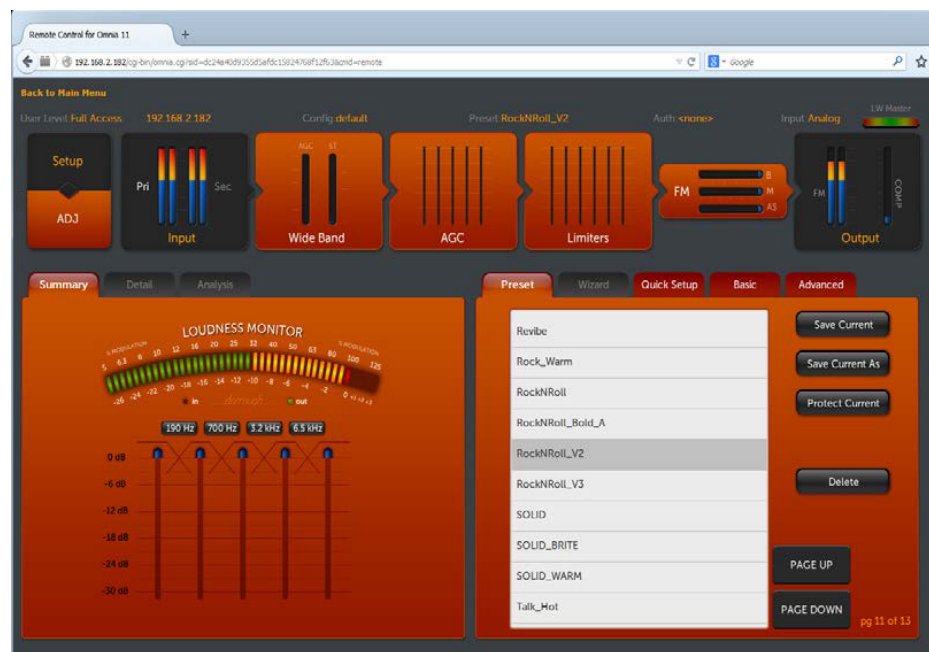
Remote Control for Omnia 11

192.168.2.182/cgi-bin/omnia.cgi?sid=dc24e40d9355d5afdc15024768f12f638cmd=remote

Google

Back to Main Menu

User Level Full Access 192.168.2.182 Config default Preset RockNRoll_V2 Auth <none> Input Analog LW Master

Setup

ADJ

Pri Sec

Input

AGC ST

Wide Band

AGC

Limiters

FM B M AS

FM

COMP

Output

Summary Detail Analysis

LOUDNESS MONITOR

% MODULATION 5 6.3 8 10 12 16 20 25 32 40 50 63 80 100 125 % MODULATION

-26 -24 -22 -20 -18 -16 -14 -12 -10 -8 -6 -4 -2 0 +1 +2 +3

in out

190 Hz 700 Hz 3.2 kHz 6.5 kHz

0 dB
-6 dB
-12 dB
-18 dB
-24 dB
-30 dB

Preset Wizard Quick Setup Basic Advanced

Revibe
Rock_Warm
RockNRoll
RockNRoll_Bold_A
RockNRoll_V2
RockNRoll_V3
SOLID
SOLID_BRITE
SOLID_WARM
Talk_Hot

Save Current
Save Current As
Protect Current
Delete

PAGE UP
PAGE DOWN

pg 11 of 13